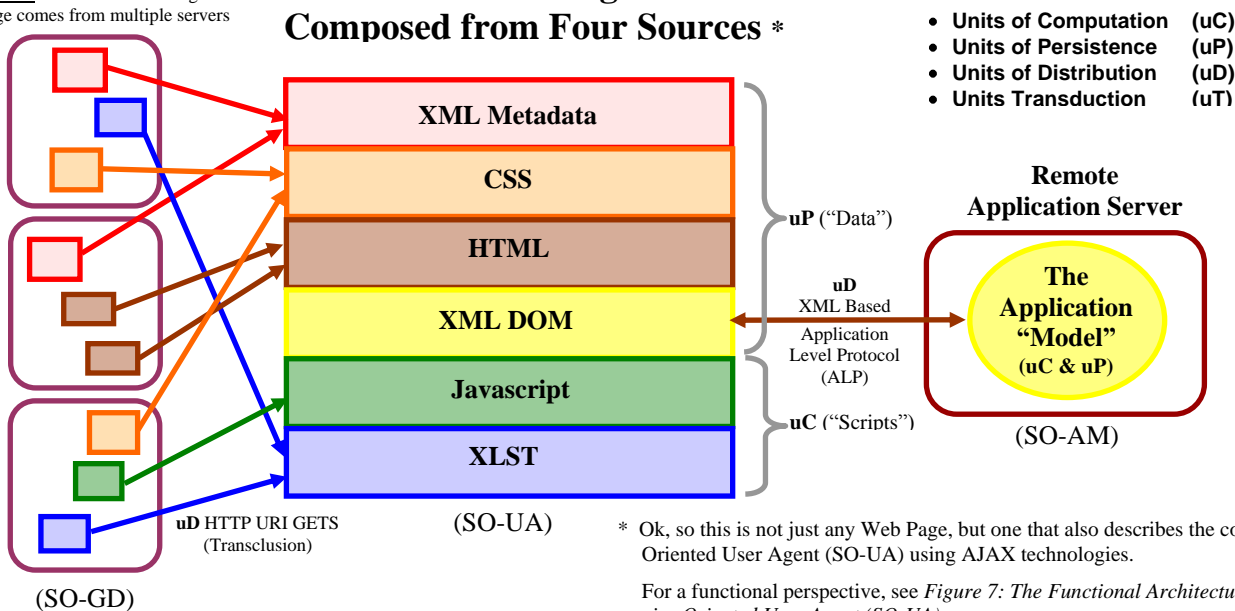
ge comes from multiple servers

Composed from Four Sources *

- Units of Computation (uC)
- Units of Persistence (uP)
- Units of Distribution (uD)
- Units Transduction (uT)

XML Metadata

CSS

HTML

XML DOM

Javascript

XLST

uP ("Data")

uC ("Scripts")

uD
XML Based
Application
Level Protocol
(ALP)

Remote
Application Server

The
Application
"Model"
(uC & uP)

(SO-AM)

uD HTTP URI GETS
(Transclusion)

(SO-UA)

(SO-GD)

* Ok, so this is not just any Web Page, but one that also describes the co
Oriented User Agent (SO-UA) using AJAX technologies.

For a functional perspective, see Figure 7: The Functional Architectu